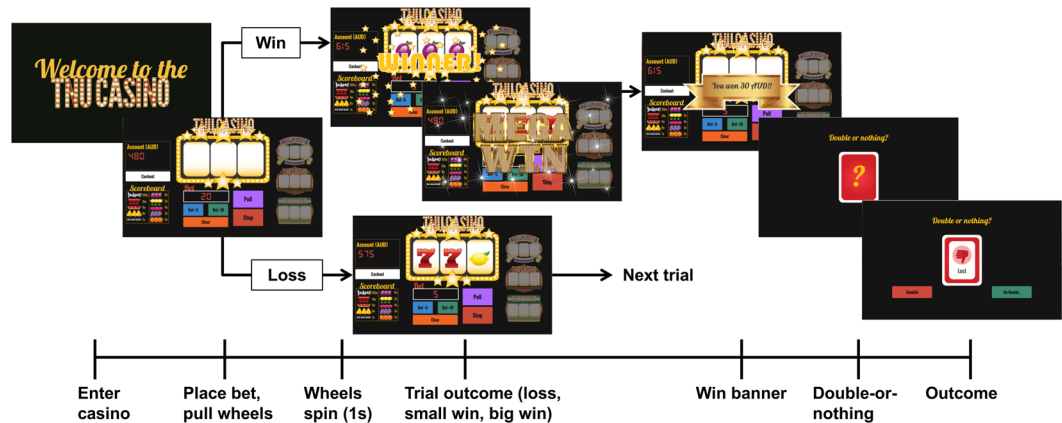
Welcome to the TNU CASINO

TNU CASINO
Account (AUD)
480
Cashout
Scoreboard
Bet
20
Bet -5
Bet +5
Clear
Pull
Stop

Win

TNU CASINO
Account (AUD)
615
Cashout
Scoreboard
WINNER!

TNU CASINO
Account (AUD)
480
Cashout
Scoreboard
MEGA WIN
Clear
Stop

TNU CASINO
Account (AUD)
615
Cashout
Scoreboard
You won 30 AUD!!
Pull
Clear

Double or nothing?
?

Double or nothing?
Lost
Gamble
No thanks

Loss

TNU CASINO
Account (AUD)
575
Cashout
Scoreboard
Bet
5
Bet -5
Bet +5
Clear
Pull
Stop

Next trial

Enter casino
Place bet, pull wheels
Wheels spin (1s)
Trial outcome (loss, small win, big win)
Win banner
Double-or-nothing
Outcome